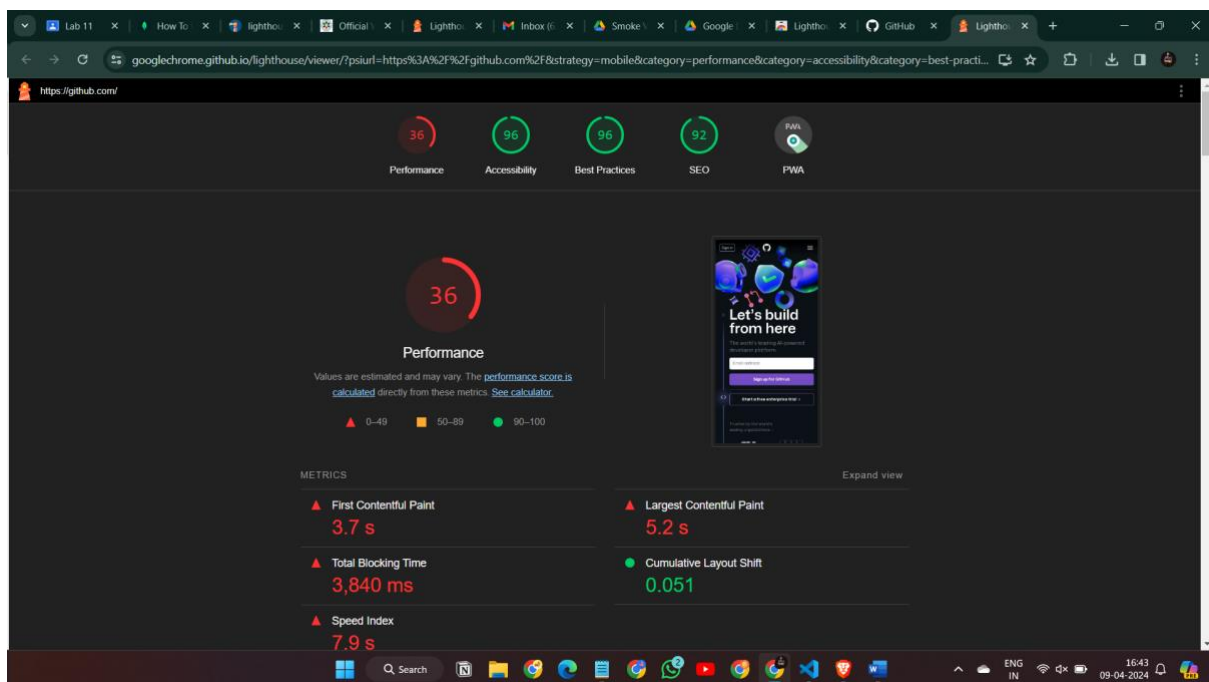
Lab 11 × | How To × | lighthou × | Official × | Lightho × | Inbox (6 × | Smoke × | Google × | Lightho × | GitHub × | Lightho × +

googlechrome.github.io/lighthouse/viewer/?psiurl=https%3A%2F%2Fgithub.com%2F&strategy=mobile&category=performance&category=accessibility&category=best-practi...

https://github.com/

36 Performance
96 Accessibility
96 Best Practices
92 SEO
PWA PWA

36

Performance

Values are estimated and may vary. The performance score is calculated directly from these metrics. See calculator.

0–49 50–89 90–100

Let's build from here

METRICS Expand view

First Contentful Paint
3.7 s

Largest Contentful Paint
5.2 s

Total Blocking Time
3,840 ms

Cumulative Layout Shift
0.051

Speed Index
7.9 s

Search

ENG IN 16:43 09-04-2024